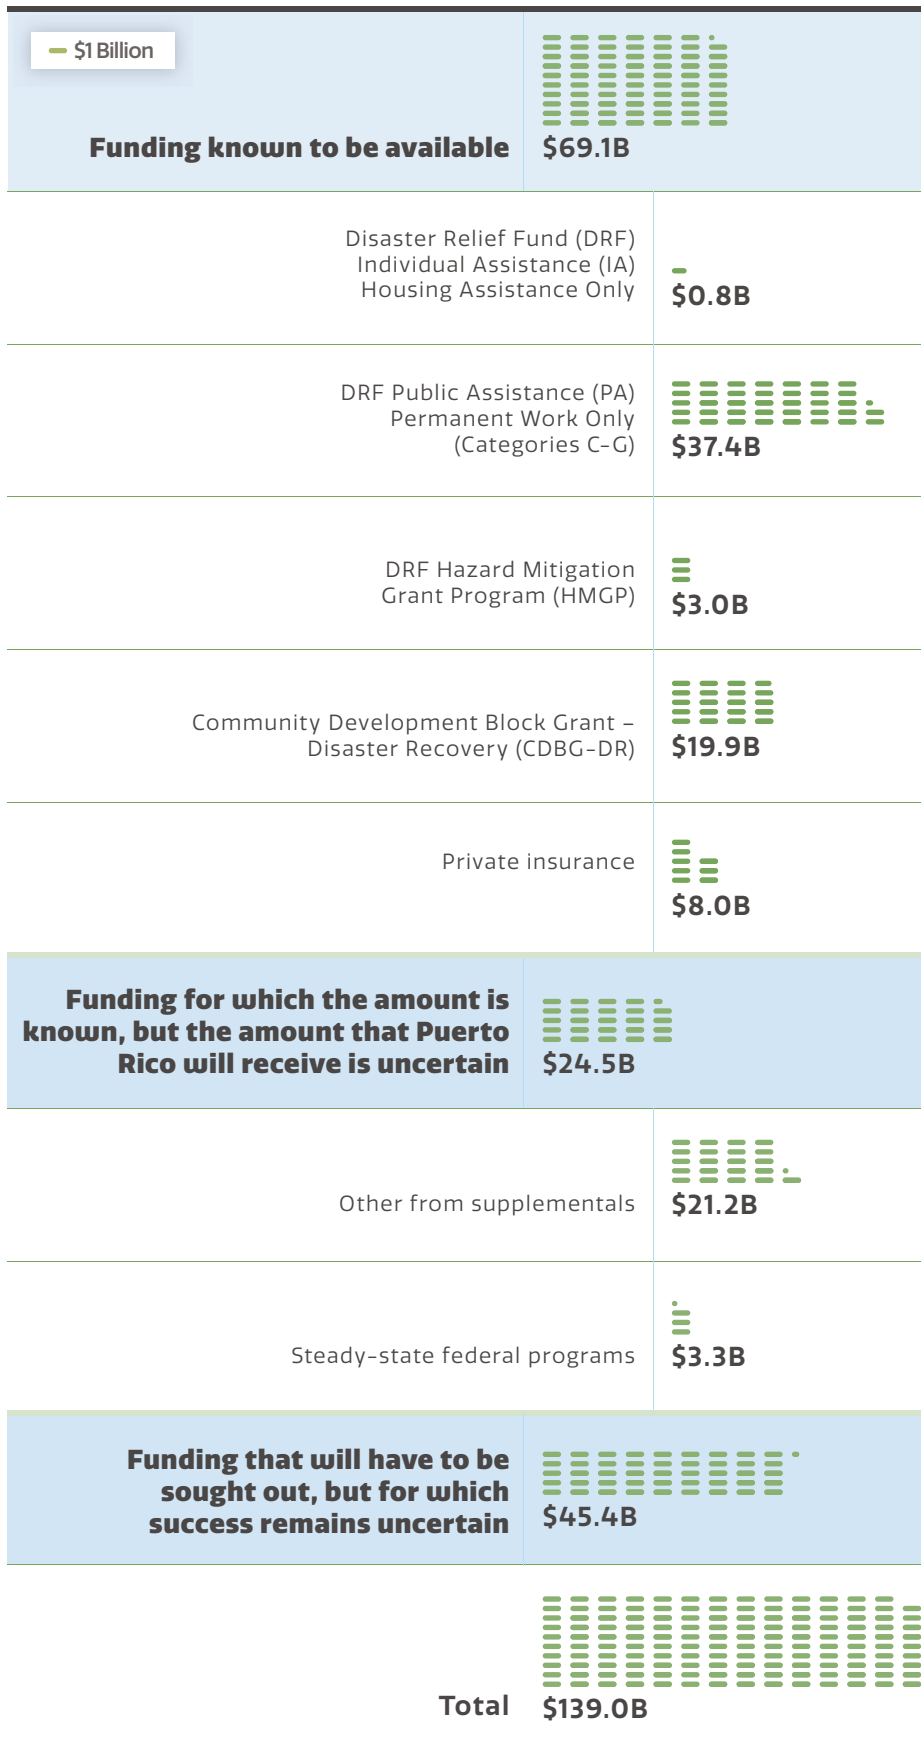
$1 Billion

| | |
|---|---|
| Funding known to be available | $69.1B |
| Disaster Relief Fund (DRF) Individual Assistance (IA) Housing Assistance Only | $0.8B |
| DRF Public Assistance (PA) Permanent Work Only (Categories C-G) | $37.4B |
| DRF Hazard Mitigation Grant Program (HMGP) | $3.0B |
| Community Development Block Grant – Disaster Recovery (CDBG-DR) | $19.9B |
| Private insurance | $8.0B |
| Funding for which the amount is known, but the amount that Puerto Rico will receive is uncertain | $24.5B |
| Other from supplementals | $21.2B |
| Steady-state federal programs | $3.3B |
| Funding that will have to be sought out, but for which success remains uncertain | $45.4B |
| Total | $139.0B |